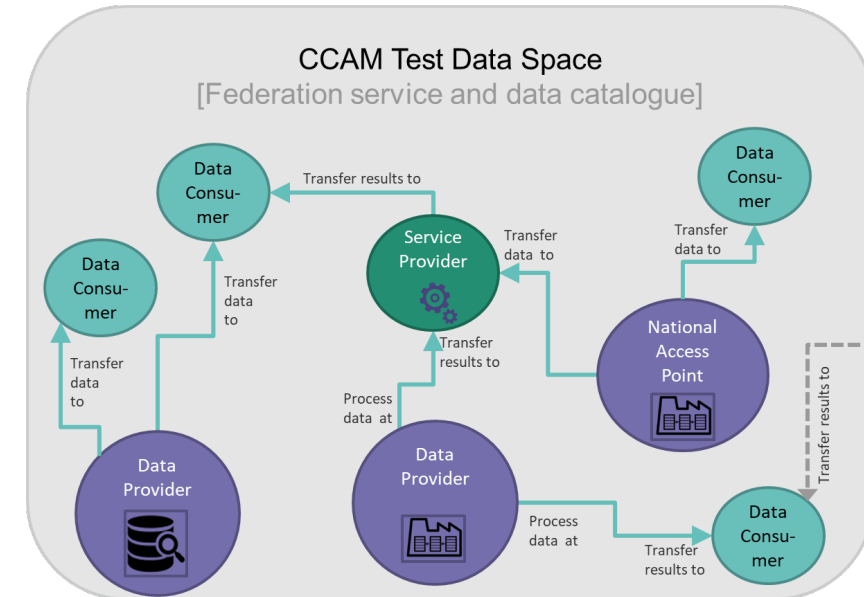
CCAM Test Data Space
[Federation service and data catalogue]

Data Consumer

Transfer results to

Service Provider

Transfer data to

Data Consumer

Transfer data to

Data Consumer

Transfer data to

Transfer data to

Transfer results to

National Access Point

Process data at

Transfer results to

Data Provider

Data Provider

Process data at

Transfer results to

Data Consumer